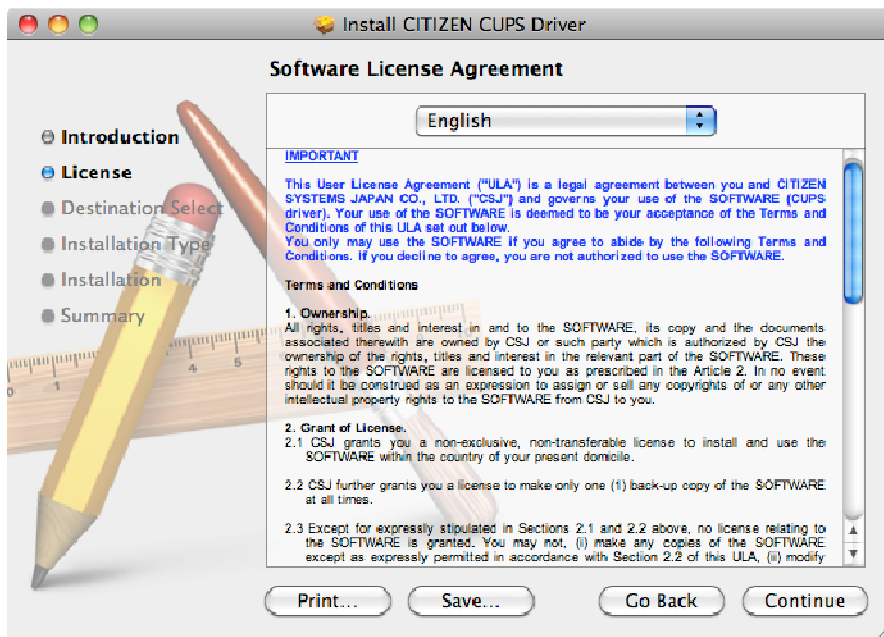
Install CITIZEN CUPS Driver

Software License Agreement

Introduction
License
Destination Select
Installation Type
Installation
Summary

English

IMPORTANT

This User License Agreement ("ULA") is a legal agreement between you and CITIZEN SYSTEMS JAPAN CO., LTD. ("CSJ") and governs your use of the SOFTWARE (CUPS driver). Your use of the SOFTWARE is deemed to be your acceptance of the Terms and Conditions of this ULA set out below.
You only may use the SOFTWARE if you agree to abide by the following Terms and Conditions. If you decline to agree, you are not authorized to use the SOFTWARE.

Terms and Conditions

1. Ownership.
All rights, titles and interest in and to the SOFTWARE, its copy and the documents associated therewith are owned by CSJ or such party which is authorized by CSJ the ownership of the rights, titles and interest in the relevant part of the SOFTWARE. These rights to the SOFTWARE are licensed to you as prescribed in the Article 2. In no event should it be construed as an expression to assign or sell any copyrights of or any other intellectual property rights to the SOFTWARE from CSJ to you.

2. Grant of License.
2.1 CSJ grants you a non-exclusive, non-transferable license to install and use the SOFTWARE within the country of your present domicile.

2.2 CSJ further grants you a license to make only one (1) back-up copy of the SOFTWARE at all times.

2.3 Except for expressly stipulated in Sections 2.1 and 2.2 above, no license relating to the SOFTWARE is granted. You may not, (i) make any copies of the SOFTWARE except as expressly permitted in accordance with Section 2.2 of this ULA, (ii) modify

Print...
Save...
Go Back
Continue